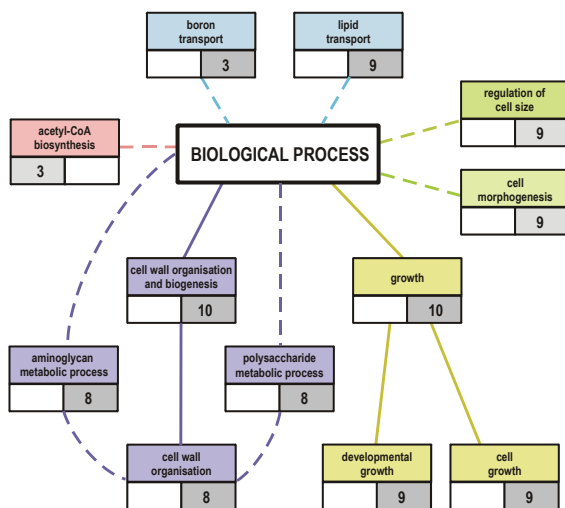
boron transport
3

lipid transport
9

acetyl-CoA biosynthesis
3

BIOLOGICAL PROCESS

regulation of cell size
9

cell morphogenesis
9

cell wall organisation and biogenesis
10

growth
10

aminoglycan metabolic process
8

polysaccharide metabolic process
8

cell wall organisation
8

developmental growth
9

cell growth
9